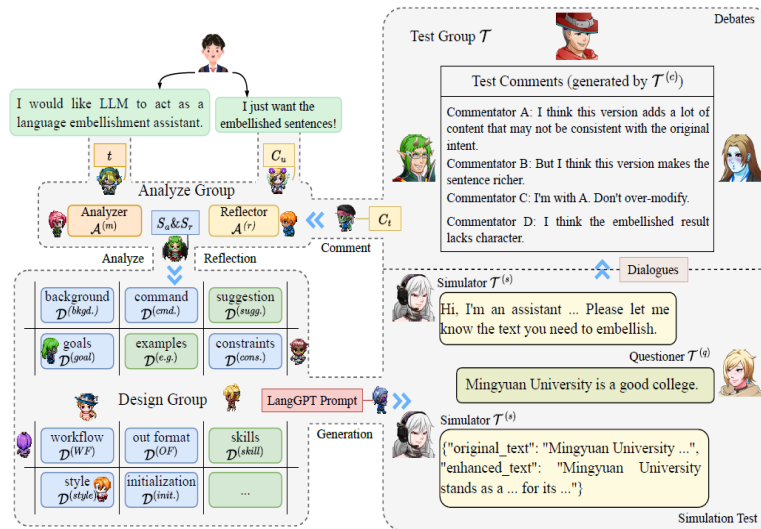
I would like LLM to act as a language embellishment assistant.

I just want the embellished sentences!

$t$

$C_u$

Analyze Group

Analyzer $\mathcal{A}^{(m)}$

$S_a\&S_r$

Reflector $\mathcal{A}^{(r)}$

$C_t$

Comment

Analyze

Reflection

| background $\mathcal{D}^{(bkgd.)}$ | command $\mathcal{D}^{(cmd.)}$ | suggestion $\mathcal{D}^{(sugg.)}$ |
|---|---|---|
| goals $\mathcal{D}^{(goal)}$ | examples $\mathcal{D}^{(e.g.)}$ | constraints $\mathcal{D}^{(cons.)}$ |

Design Group

LangGPT Prompt

Generation

| workflow $\mathcal{D}^{(WF)}$ | out format $\mathcal{D}^{(OF)}$ | skills $\mathcal{D}^{(skill)}$ |
|---|---|---|
| style $\mathcal{D}^{(style)}$ | initialization $\mathcal{D}^{(init.)}$ | ... |

Debates

Test Group $\mathcal{T}$

Test Comments (generated by $\mathcal{T}^{(c)}$)

Commentator A: I think this version adds a lot of content that may not be consistent with the original intent.

Commentator B: But I think this version makes the sentence richer.

Commentator C: I'm with A. Don't over-modify.

Commentator D: I think the embellished result lacks character.

Dialogues

Simulator $\mathcal{T}^{(s)}$

Hi, I'm an assistant ... Please let me know the text you need to embellish.

Questioner $\mathcal{T}^{(q)}$

Mingyuan University is a good college.

Simulator $\mathcal{T}^{(s)}$

{"original_text": "Mingyuan University ...", "enhanced_text": "Mingyuan University stands as a ... for its ..."}

Simulation Test